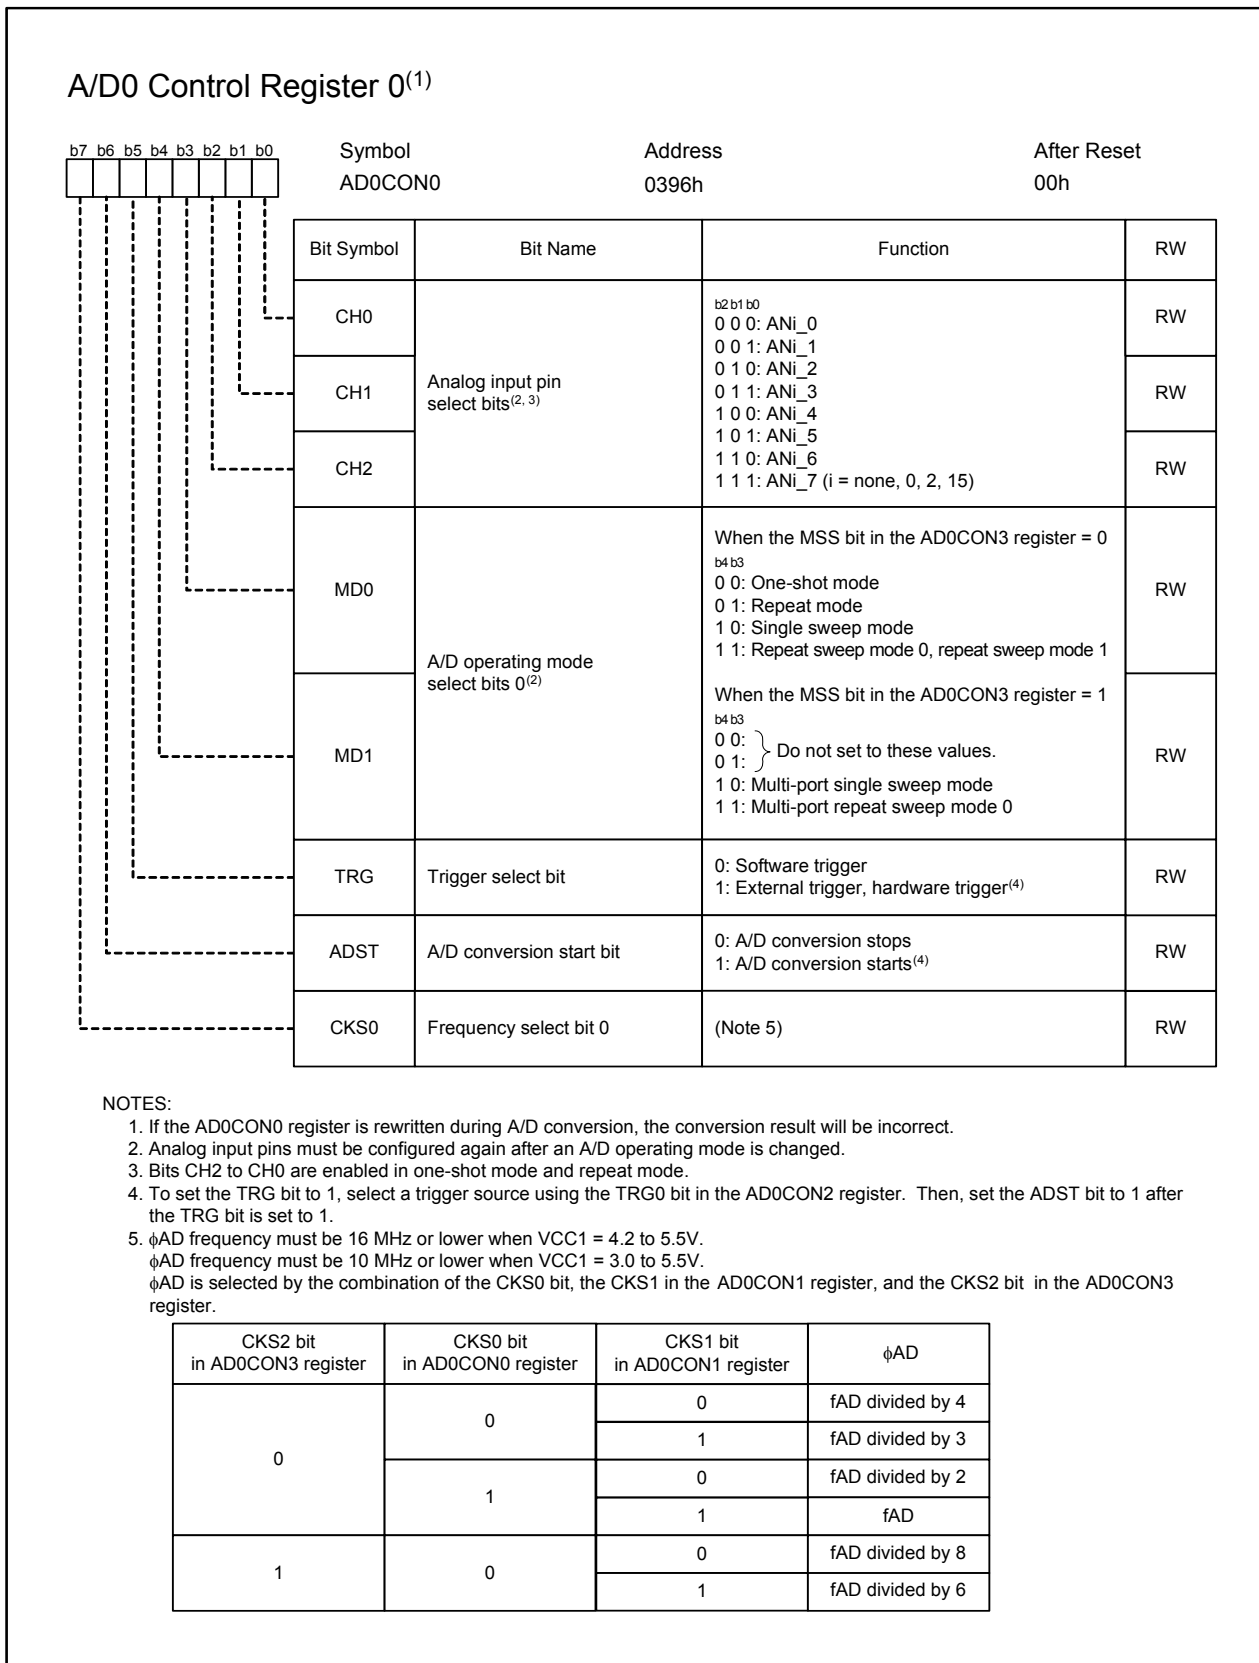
A/D0 Control Register 0$^{(1)}$

b7 b6 b5 b4 b3 b2 b1 b0

| Symbol | Address | After Reset |
|---|---|---|
| AD0CON0 | 0396h | 00h |

| Bit Symbol | Bit Name | Function | RW |
|---|---|---|---|
| CH0 | Analog input pin select bits$^{(2, 3)}$ | b2 b1 b0<br>0 0 0: ANi_0<br>0 0 1: ANi_1<br>0 1 0: ANi_2<br>0 1 1: ANi_3<br>1 0 0: ANi_4<br>1 0 1: ANi_5<br>1 1 0: ANi_6<br>1 1 1: ANi_7 (i = none, 0, 2, 15) | RW |
| CH1 | | | RW |
| CH2 | | | RW |
| MD0 | A/D operating mode select bits 0$^{(2)}$ | When the MSS bit in the AD0CON3 register = 0<br>b4 b3<br>0 0: One-shot mode<br>0 1: Repeat mode<br>1 0: Single sweep mode<br>1 1: Repeat sweep mode 0, repeat sweep mode 1 | RW |
| MD1 | | When the MSS bit in the AD0CON3 register = 1<br>b4 b3<br>0 0:<br>0 1: Do not set to these values.<br>1 0: Multi-port single sweep mode<br>1 1: Multi-port repeat sweep mode 0 | RW |
| TRG | Trigger select bit | 0: Software trigger<br>1: External trigger, hardware trigger$^{(4)}$ | RW |
| ADST | A/D conversion start bit | 0: A/D conversion stops<br>1: A/D conversion starts$^{(4)}$ | RW |
| CKS0 | Frequency select bit 0 | (Note 5) | RW |

NOTES:
1. If the AD0CON0 register is rewritten during A/D conversion, the conversion result will be incorrect.
2. Analog input pins must be configured again after an A/D operating mode is changed.
3. Bits CH2 to CH0 are enabled in one-shot mode and repeat mode.
4. To set the TRG bit to 1, select a trigger source using the TRG0 bit in the AD0CON2 register. Then, set the ADST bit to 1 after the TRG bit is set to 1.
5. $\phi$AD frequency must be 16 MHz or lower when VCC1 = 4.2 to 5.5V.
$\phi$AD frequency must be 10 MHz or lower when VCC1 = 3.0 to 5.5V.
$\phi$AD is selected by the combination of the CKS0 bit, the CKS1 in the AD0CON1 register, and the CKS2 bit in the AD0CON3 register.

| CKS2 bit in AD0CON3 register | CKS0 bit in AD0CON0 register | CKS1 bit in AD0CON1 register | $\phi$AD |
|---|---|---|---|
| 0 | 0 | 0 | fAD divided by 4 |
| | | 1 | fAD divided by 3 |
| | 1 | 0 | fAD divided by 2 |
| | | 1 | fAD |
| 1 | 0 | 0 | fAD divided by 8 |
| | | 1 | fAD divided by 6 |